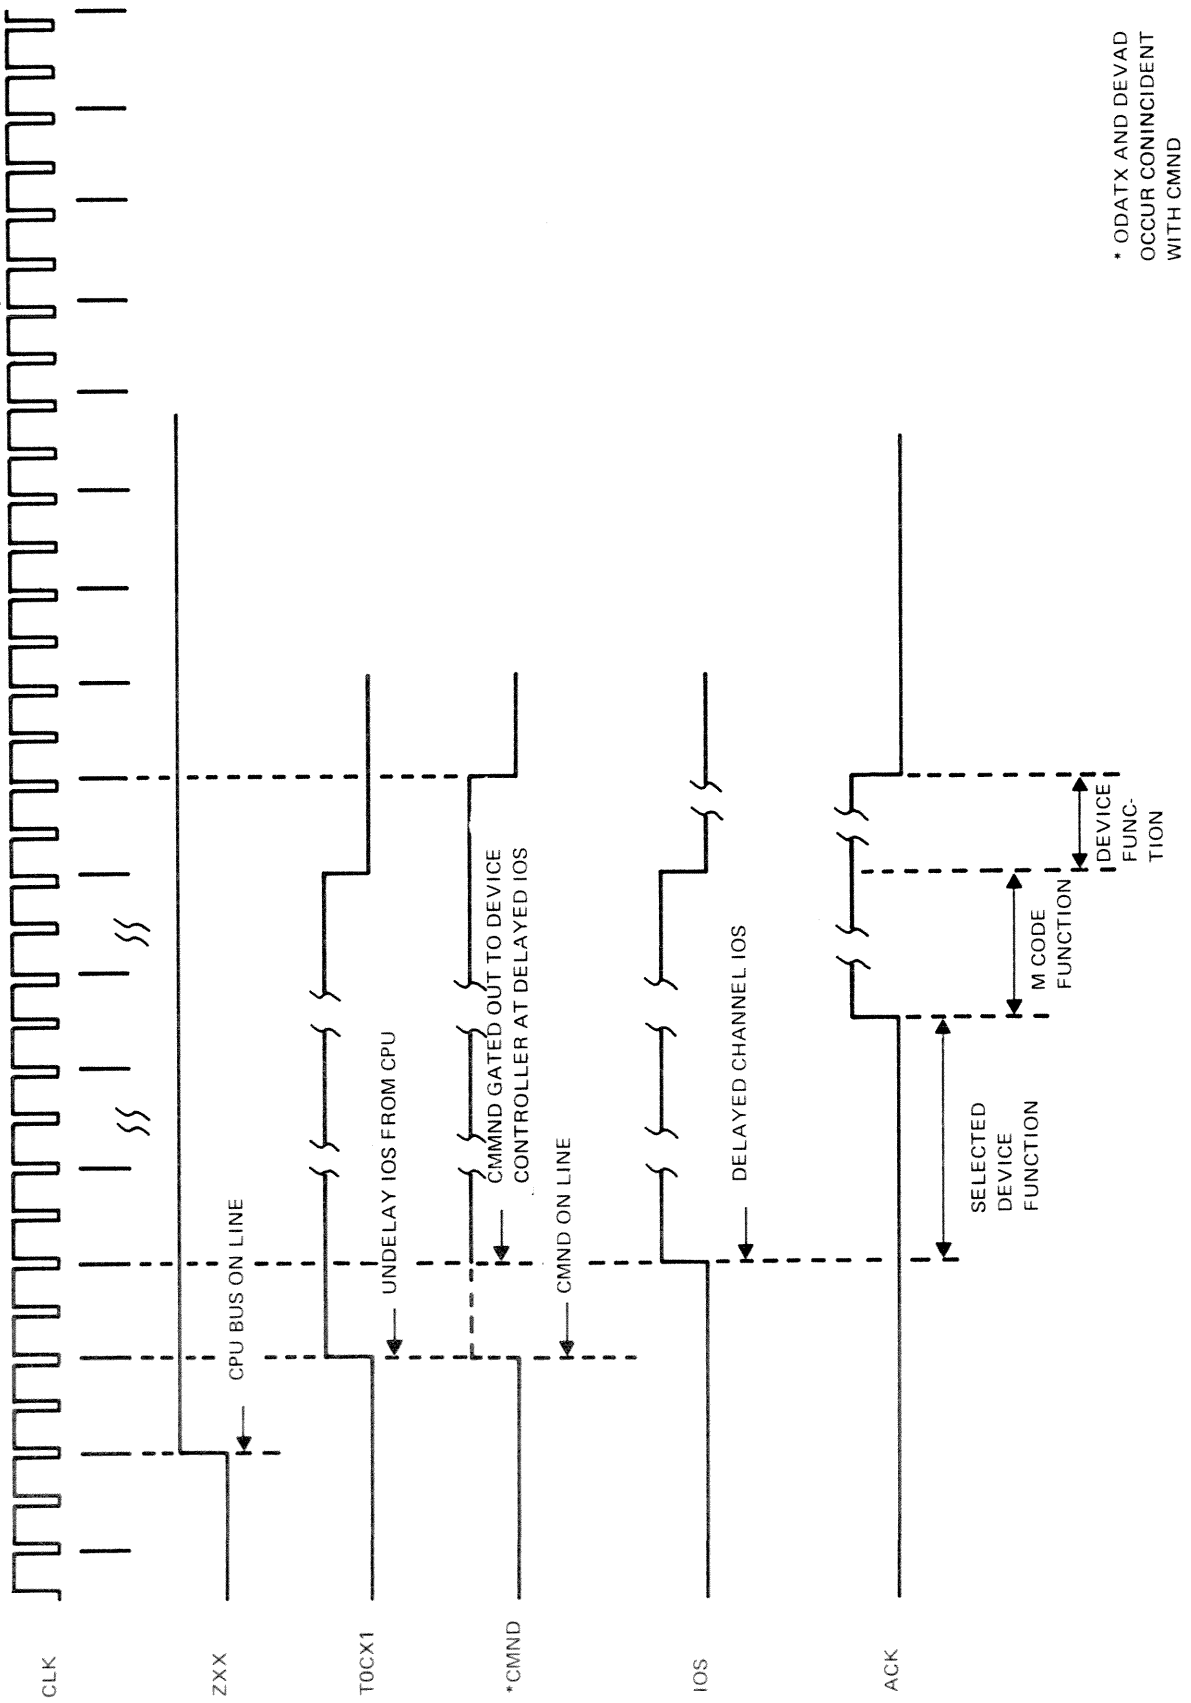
CLK

ZXX

T0CX1

*CMND

IOS

ACK

CPU BUS ON LINE

UNDELAY IOS FROM CPU

CMND ON LINE

CMMND GATED OUT TO DEVICE CONTROLLER AT DELAYED IOS

DELAYED CHANNEL IOS

SELECTED DEVICE FUNCTION

M CODE FUNCTION

DEVICE FUNC-TION

* ODATX AND DEVAD OCCUR CONINCIDENT WITH CMND